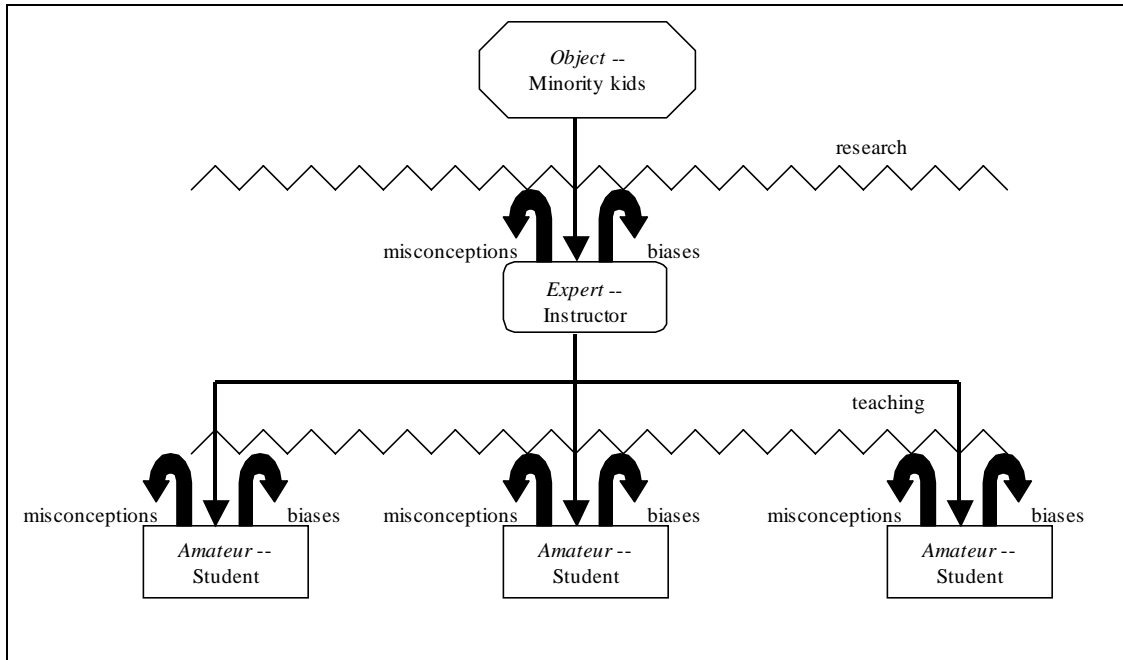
*Object* --
Minority kids

research

misconceptions

biases

*Expert* --
Instructor

teaching

misconceptions

biases

*Amateur* --
Student

misconceptions

biases

*Amateur* --
Student

misconceptions

biases

*Amateur* --
Student